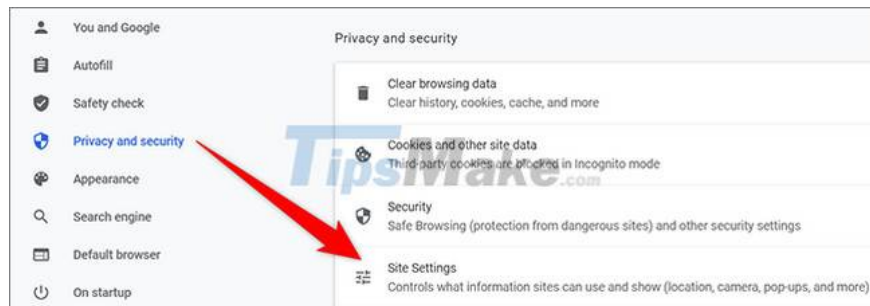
You and Google
Autofill
Safety check
Privacy and security
Appearance
Search engine
Default browser
On startup

Privacy and security

Clear browsing data
Clear history, cookies, cache, and more

Cookies and other site data
Third-party cookies are blocked in Incognito mode

Security
Safe Browsing (protection from dangerous sites) and other security settings

Site Settings
Controls what information sites can use and show (location, camera, pop-ups, and more)

TipsMake.com